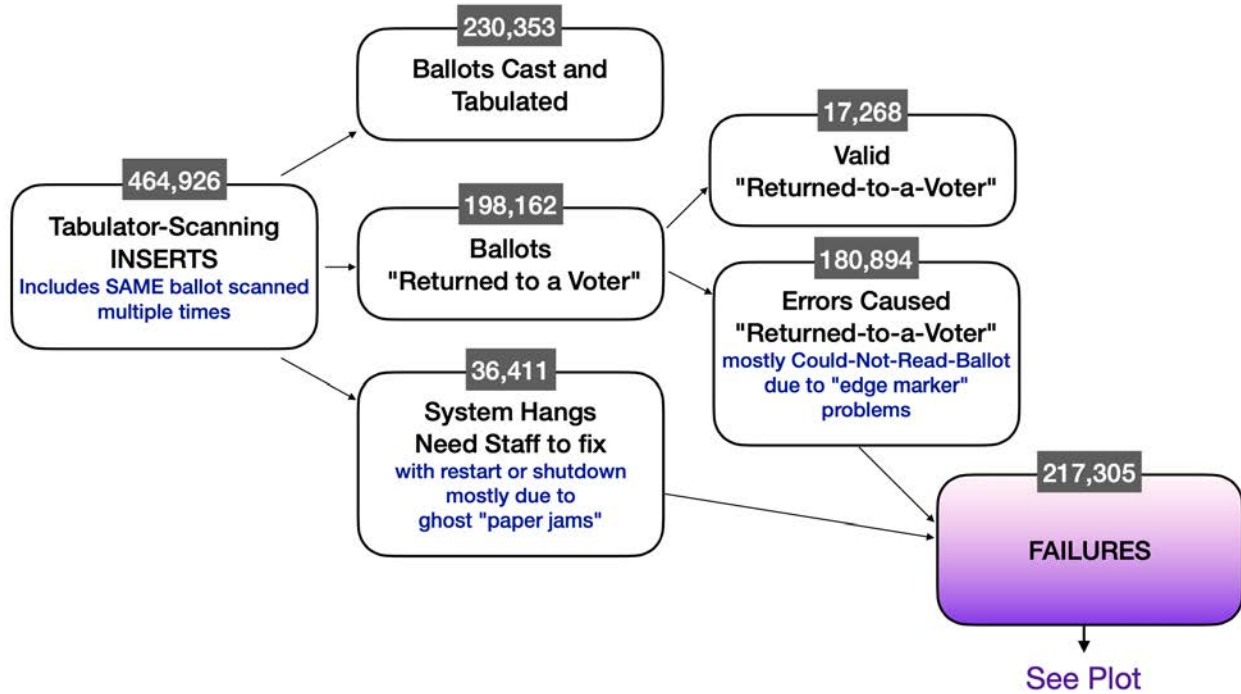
464,926

Tabulator-Scanning INSERTS

Includes SAME ballot scanned multiple times

230,353

Ballots Cast and Tabulated

198,162

Ballots "Returned to a Voter"

36,411

System Hangs Need Staff to fix

with restart or shutdown mostly due to ghost "paper jams"

17,268

Valid "Returned-to-a-Voter"

180,894

Errors Caused "Returned-to-a-Voter"

mostly Could-Not-Read-Ballot due to "edge marker" problems

217,305

FAILURES

See Plot